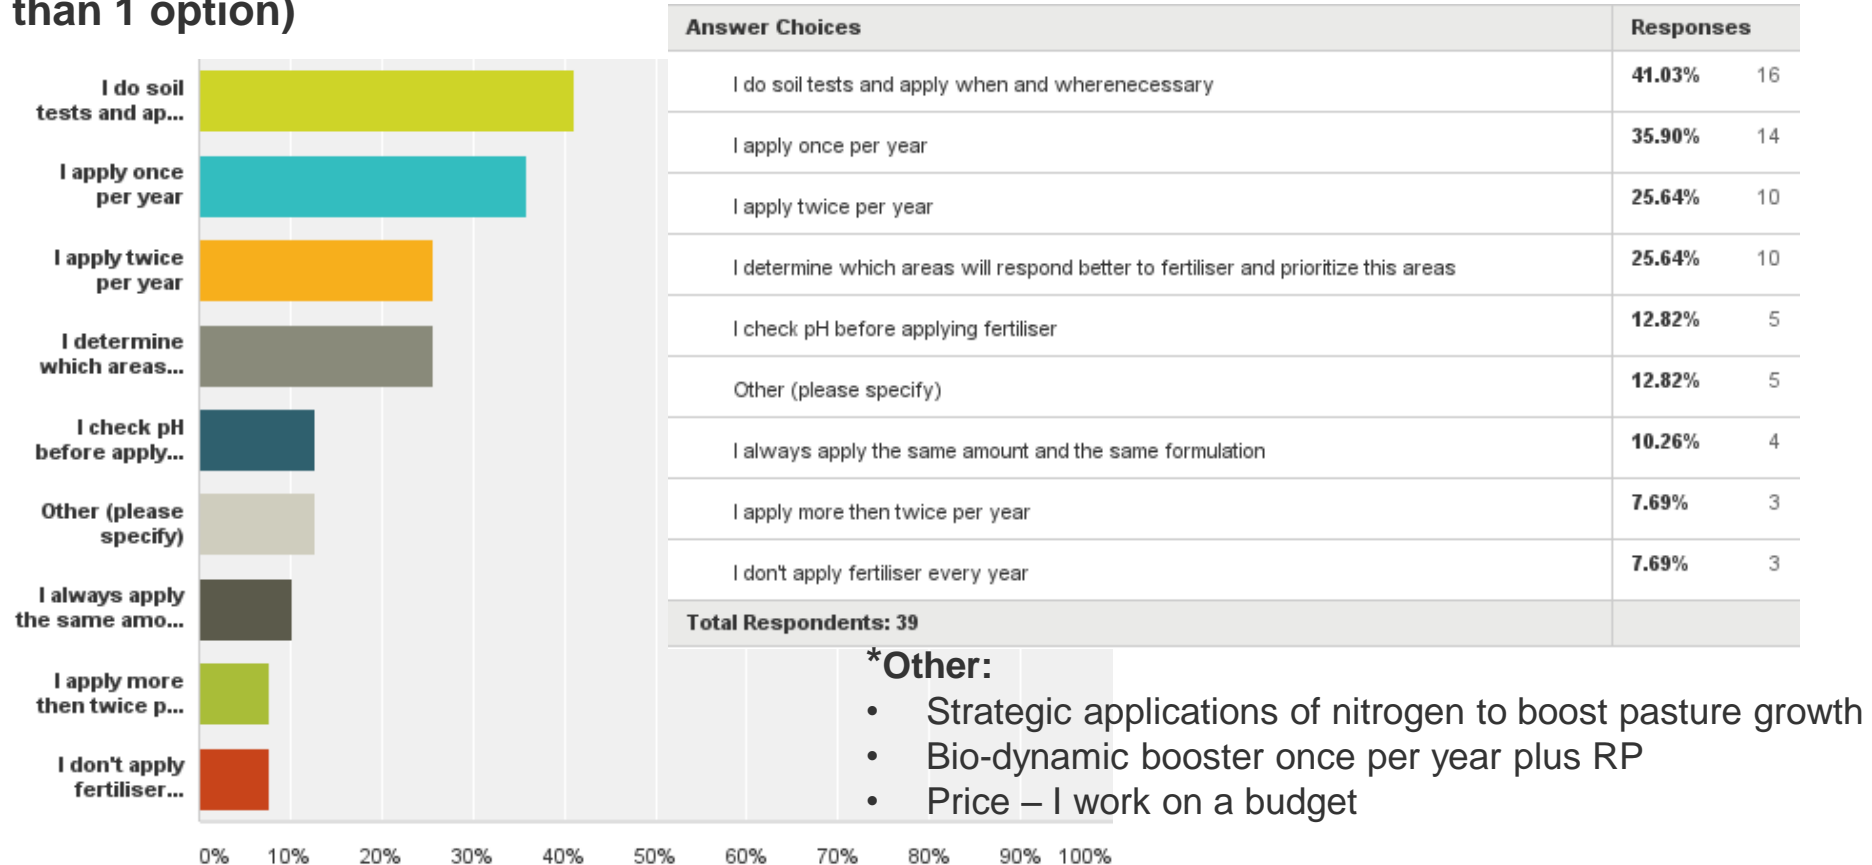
than 1 option)

I do soil tests and ap...
I apply once per year
I apply twice per year
I determine which areas...
I check pH before apply...
Other (please specify)
I always apply the same amo...
I apply more then twice p...
I don't apply fertiliser...

0% 10% 20% 30% 40% 50% 60% 70% 80% 90% 100%

| Answer Choices | Responses | |
|---|---|---|
| I do soil tests and apply when and wherenecessary | 41.03% | 16 |
| I apply once per year | 35.90% | 14 |
| I apply twice per year | 25.64% | 10 |
| I determine which areas will respond better to fertiliser and prioritize this areas | 25.64% | 10 |
| I check pH before applying fertiliser | 12.82% | 5 |
| Other (please specify) | 12.82% | 5 |
| I always apply the same amount and the same formulation | 10.26% | 4 |
| I apply more then twice per year | 7.69% | 3 |
| I don't apply fertiliser every year | 7.69% | 3 |
| Total Respondents: 39 | | |

*Other:
• Strategic applications of nitrogen to boost pasture growth
• Bio-dynamic booster once per year plus RP
• Price – I work on a budget